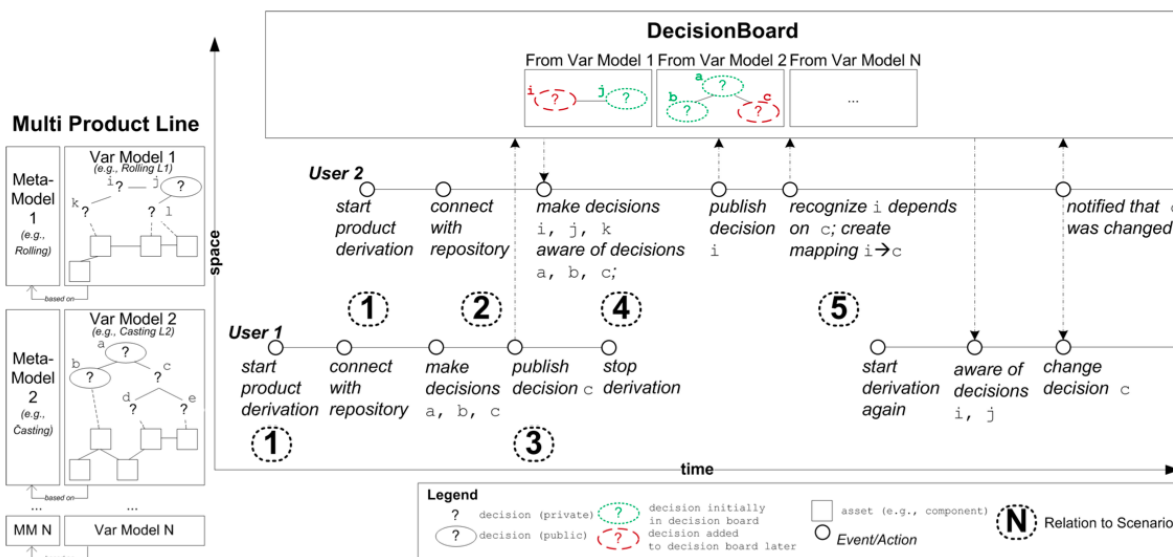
DecisionBoard

From Var Model 1 | From Var Model 2 | From Var Model N

i ? j ? a ? b ? c ? ...

Multi Product Line

Meta-Model 1 (e.g., Rolling)

Var Model 1 (e.g., Rolling L1)

i ? j ? k ? ? l

based on

Meta-Model 2 (e.g., Casting)

Var Model 2 (e.g., Casting L2)

a ? b ? c ? d ? e ?

based on

... ...

MM N | Var Model N

space

User 2

start product derivation

connect with repository

make decisions i, j, k aware of decisions a, b, c;

publish decision i

recognize i depends on c; create mapping i→c

notified that c was changed

1 2 4 5

User 1

start product derivation

connect with repository

make decisions a, b, c

publish decision c

stop derivation

start derivation again

aware of decisions i, j

change decision c

1 3

time

Legend

? decision (private)

? decision (public)

? decision initially in decision board

? decision added to decision board later

asset (e.g., component)

Event/Action

N Relation to Scenario